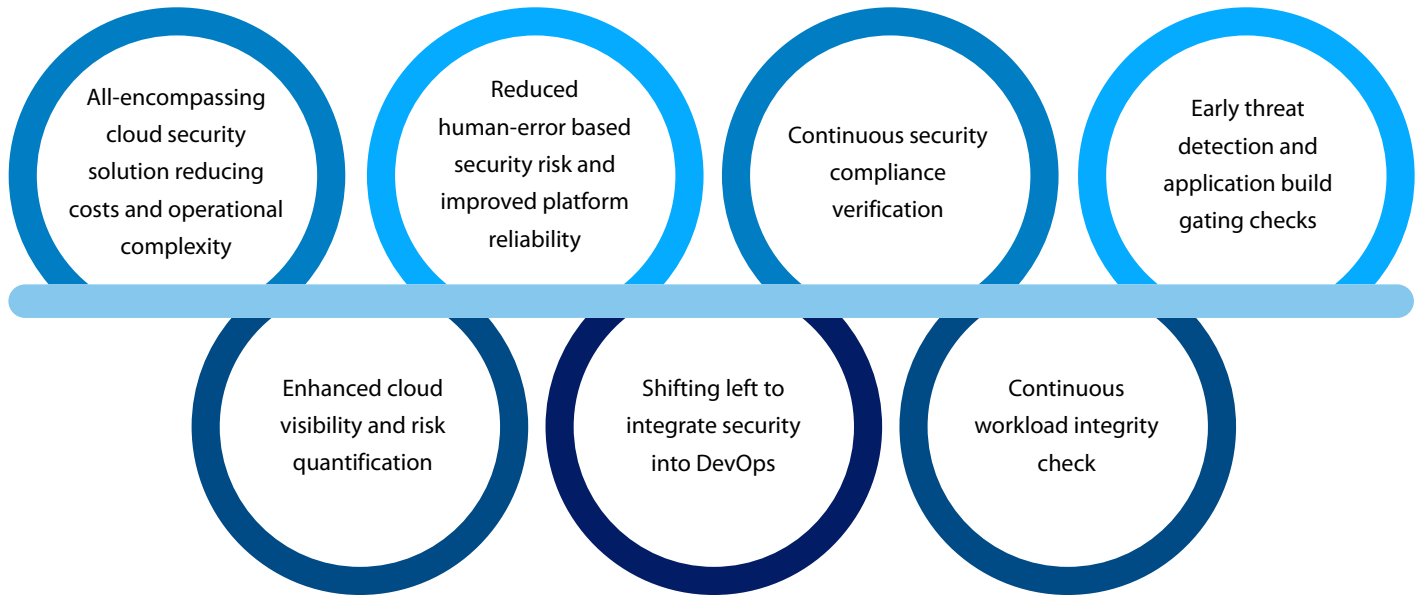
All-encompassing cloud security solution reducing costs and operational complexity

Reduced human-error based security risk and improved platform reliability

Continuous security compliance verification

Early threat detection and application build gating checks

Enhanced cloud visibility and risk quantification

Shifting left to integrate security into DevOps

Continuous workload integrity check